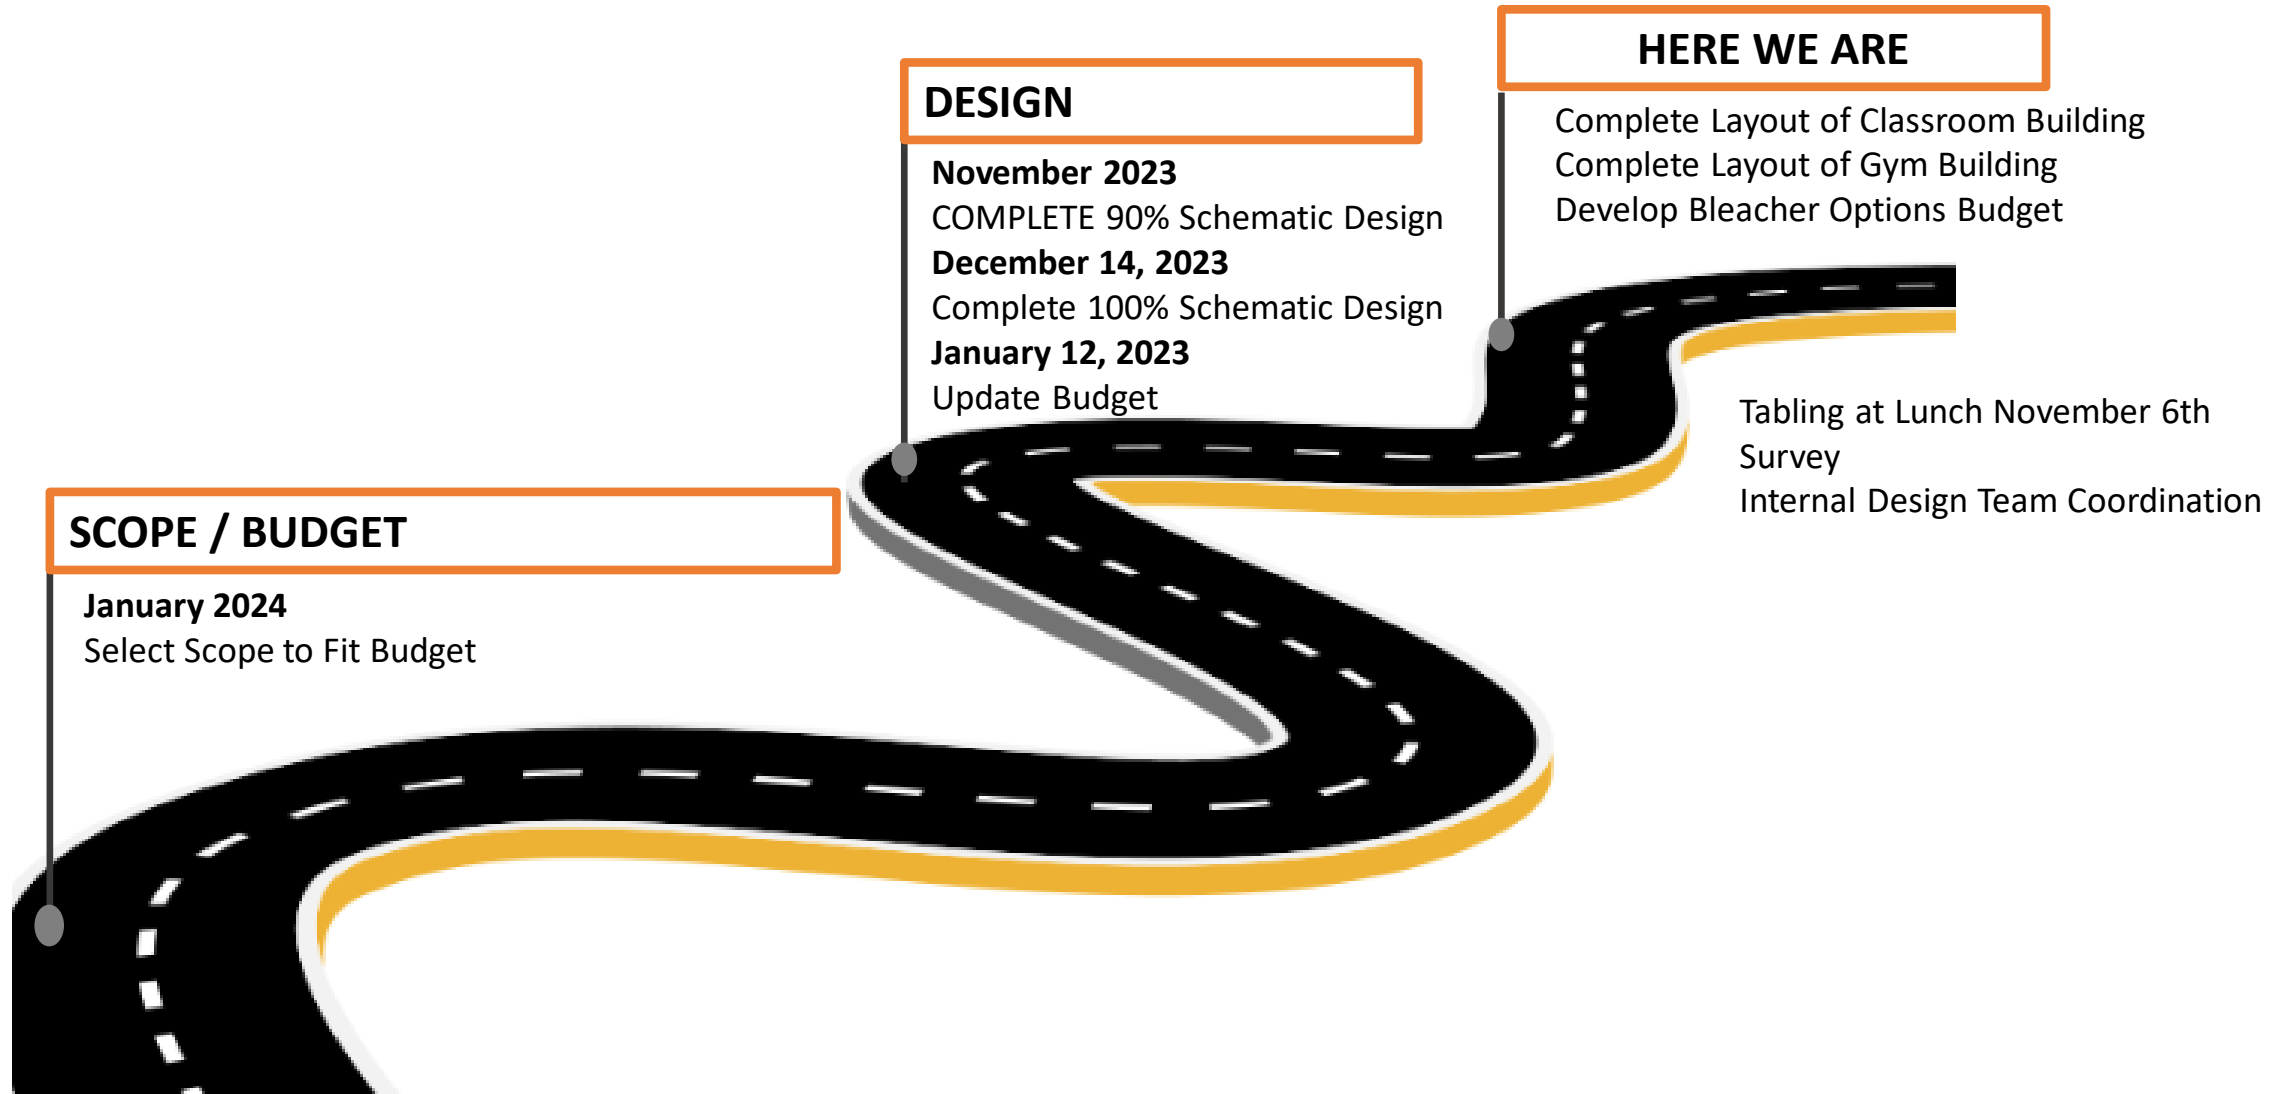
HERE WE ARE

Complete Layout of Classroom Building
Complete Layout of Gym Building
Develop Bleacher Options Budget

DESIGN

November 2023
COMPLETE 90% Schematic Design
December 14, 2023
Complete 100% Schematic Design
January 12, 2023
Update Budget

Tabling at Lunch November 6th
Survey
Internal Design Team Coordination

SCOPE / BUDGET

January 2024
Select Scope to Fit Budget